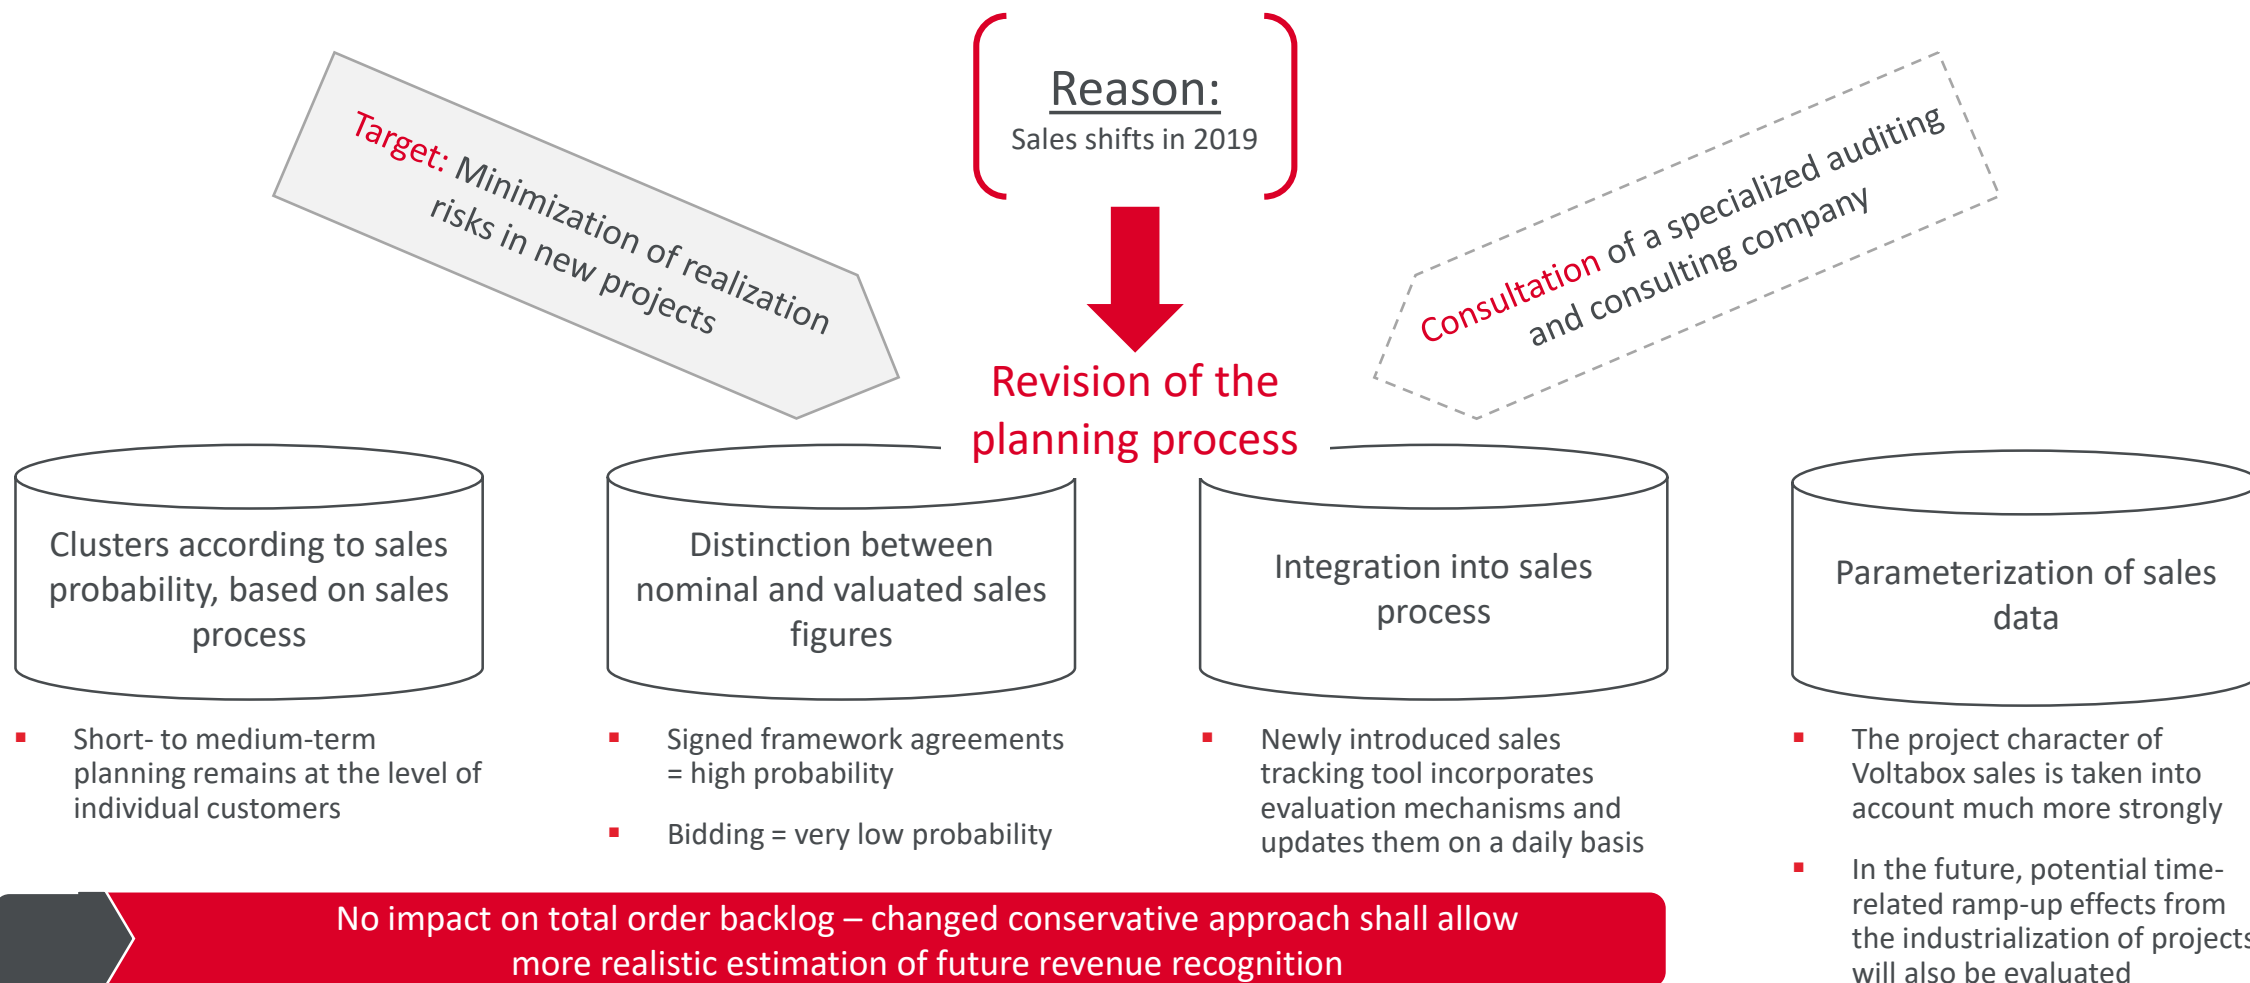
Reason:
Sales shifts in 2019

Target: Minimization of realization risks in new projects

Consultation of a specialized auditing and consulting company

Revision of the planning process

Clusters according to sales probability, based on sales process

Distinction between nominal and valuated sales figures

Integration into sales process

Parameterization of sales data

▪ Short- to medium-term planning remains at the level of individual customers

▪ Signed framework agreements = high probability

▪ Bidding = very low probability

▪ Newly introduced sales tracking tool incorporates evaluation mechanisms and updates them on a daily basis

▪ The project character of Voltabox sales is taken into account much more strongly

▪ In the future, potential time-related ramp-up effects from the industrialization of project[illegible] will also be evaluated

No impact on total order backlog – changed conservative approach shall allow more realistic estimation of future revenue recognition